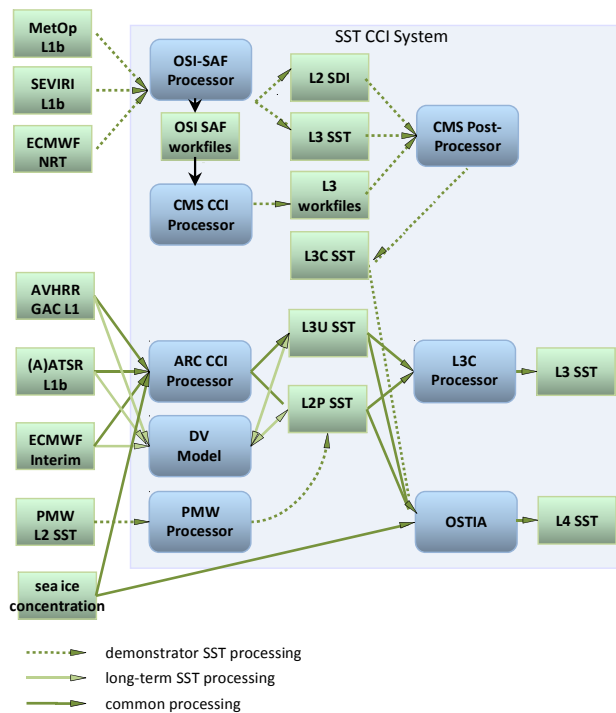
SST CCI System

MetOp L1b

SEVIRI L1b

ECMWF NRT

OSI-SAF Processor

OSI SAF workfiles

CMS CCI Processor

L2 SDI

L3 SST

L3 workfiles

CMS Post-Processor

L3C SST

AVHRR GAC L1

(A)ATSR L1b

ECMWF Interim

PMW L2 SST

sea ice concentration

ARC CCI Processor

DV Model

PMW Processor

L3U SST

L2P SST

L3C Processor

L3 SST

OSTIA

L4 SST

demonstrator SST processing

long-term SST processing

common processing